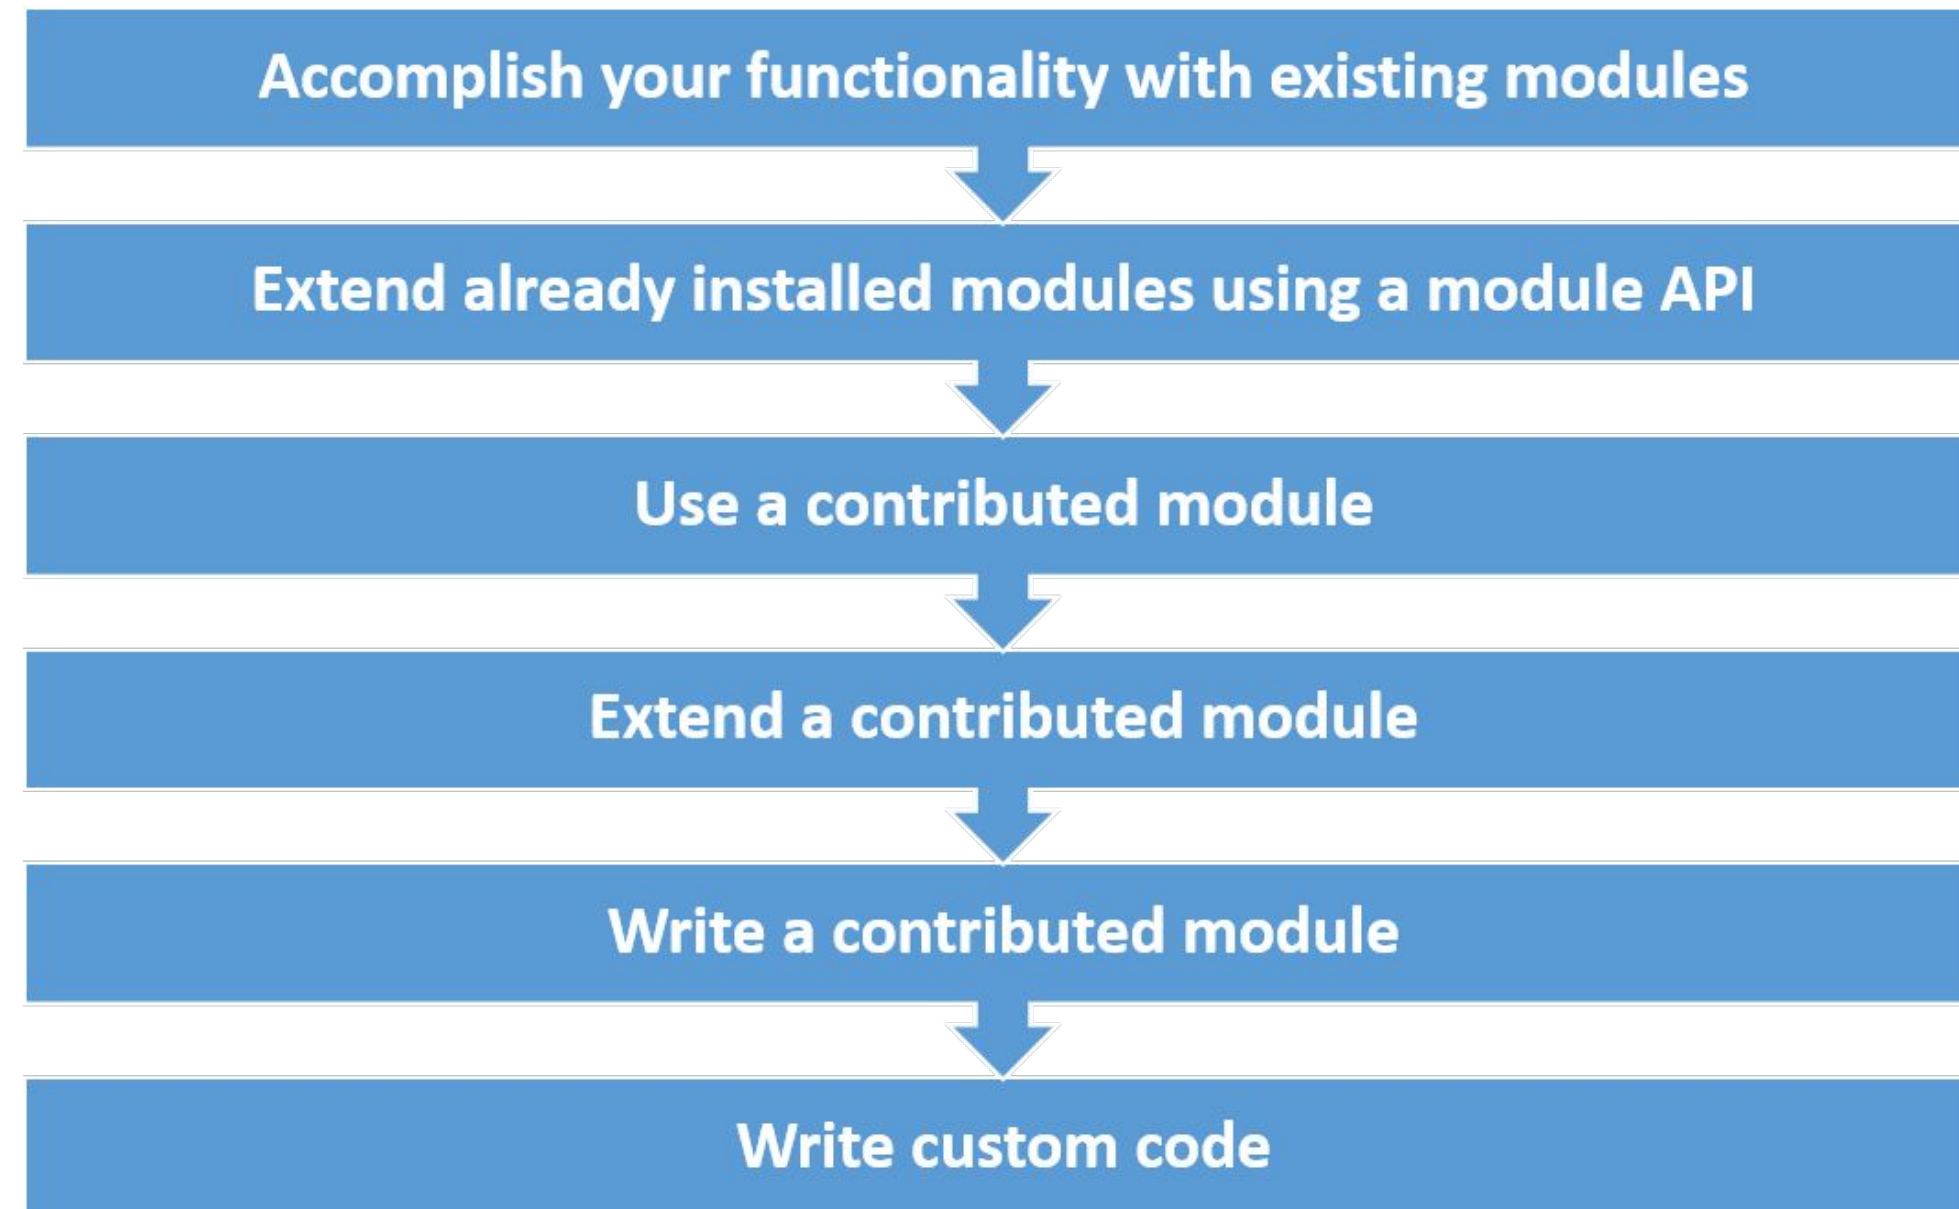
Accomplish your functionality with existing modules

Extend already installed modules using a module API

Use a contributed module

Extend a contributed module

Write a contributed module

Write custom code